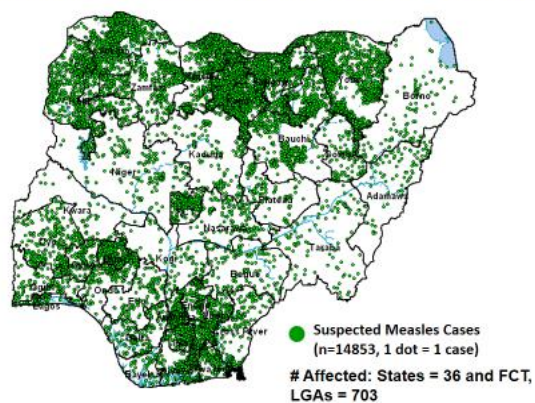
Zamfara
Kano
Yobe
Borno
Bauchi
Kaduna
Niger
Adamawa
Plateau
Kwara
Nasarawa
Oyo
Taraba
Kogi
Benue
Ogun
Ondo
Lagos
Ekiti
Edo
River
Bayelsa

Suspected Measles Cases (n=14853, 1 dot = 1 case)

# Affected: States = 36 and FCT, LGAs = 703